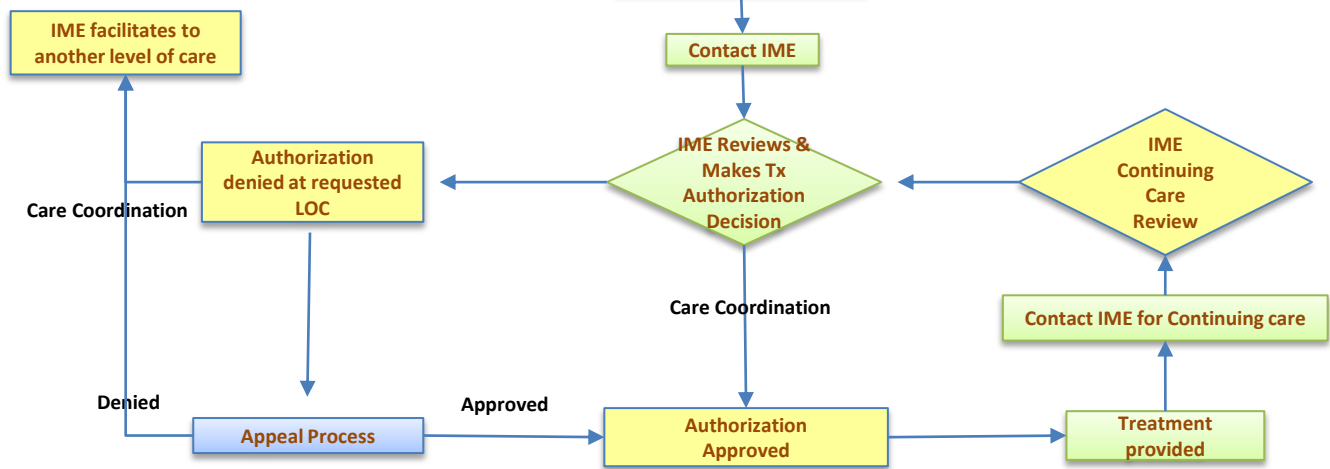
IME facilitates to another level of care

Contact IME

IME Reviews & Makes Tx Authorization Decision

Authorization denied at requested LOC

IME Continuing Care Review

Care Coordination

Care Coordination

Contact IME for Continuing care

Denied

Approved

Appeal Process

Authorization Approved

Treatment provided